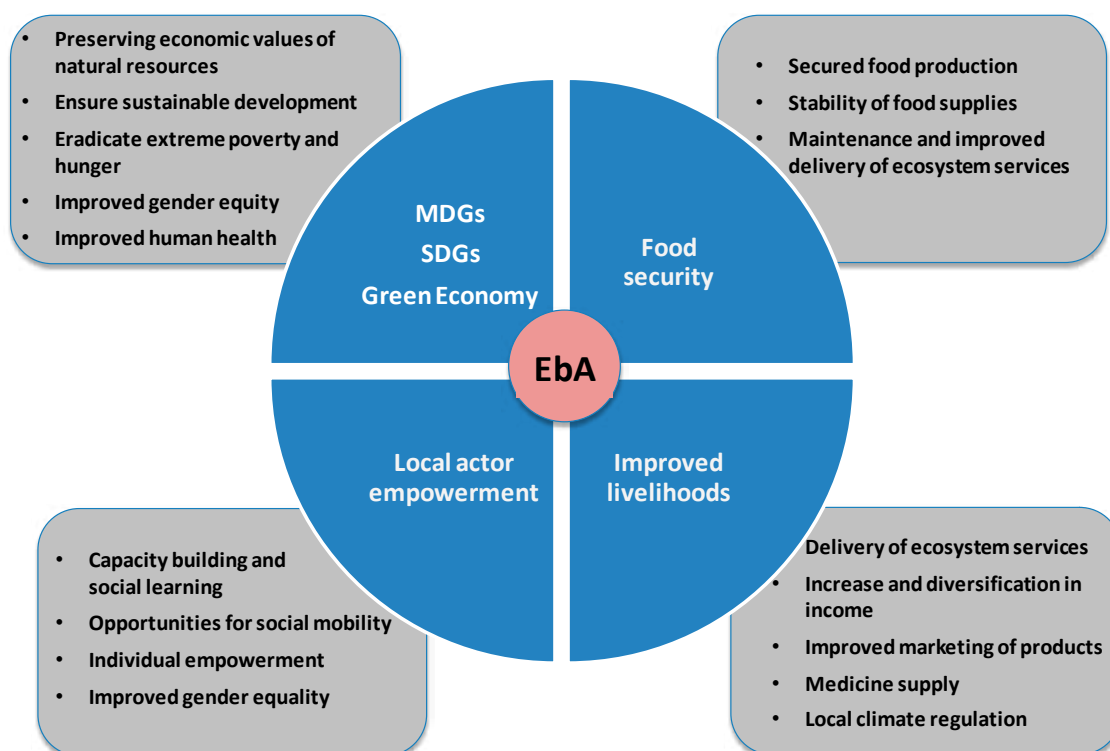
- Preserving economic values of natural resources
- Ensure sustainable development
- Eradicate extreme poverty and hunger
- Improved gender equity
- Improved human health

- Secured food production
- Stability of food supplies
- Maintenance and improved delivery of ecosystem services

MDGs
SDGs
Green Economy

Food security

EbA

Local actor empowerment

Improved livelihoods

- Capacity building and social learning
- Opportunities for social mobility
- Individual empowerment
- Improved gender equality

Delivery of ecosystem services
- Increase and diversification in income
- Improved marketing of products
- Medicine supply
- Local climate regulation